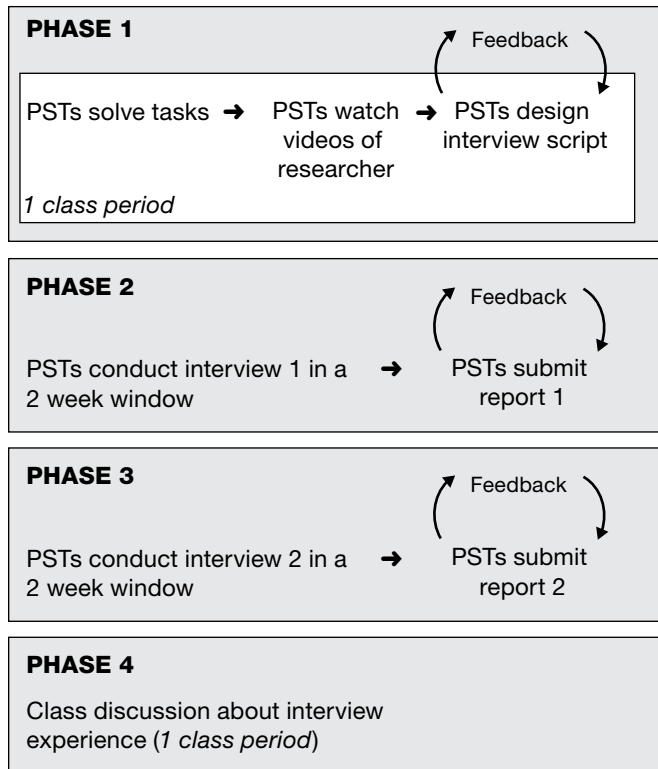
PHASE 1

Feedback

PSTs solve tasks ➜ PSTs watch videos of researcher ➜ PSTs design interview script

1 class period

PHASE 2

Feedback

PSTs conduct interview 1 in a 2 week window ➜ PSTs submit report 1

PHASE 3

Feedback

PSTs conduct interview 2 in a 2 week window ➜ PSTs submit report 2

PHASE 4

Class discussion about interview experience (1 class period)